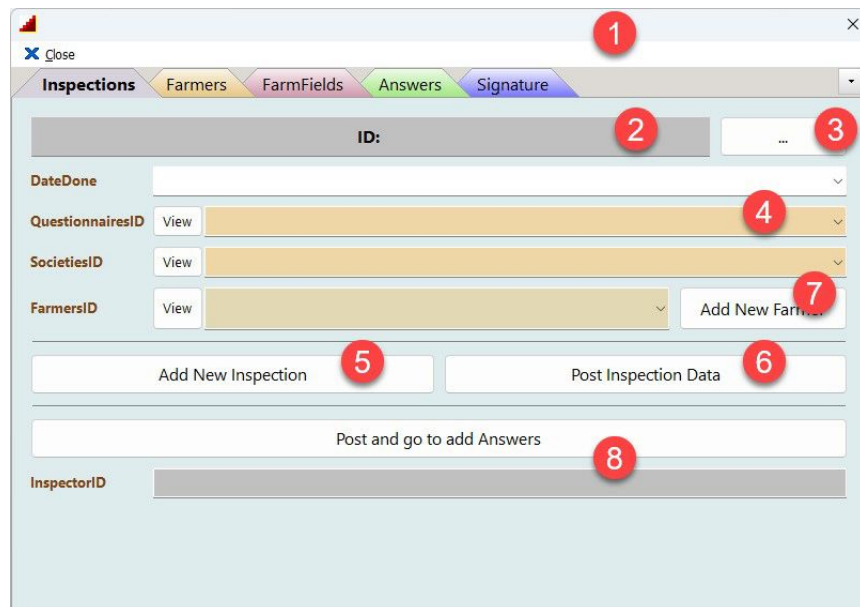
1
×
Close

Inspections Farmers FarmFields Answers Signature

ID: 2
... 3

DateDone
QuestionnairesID View 4
SocietiesID View
FarmersID View
Add New Farmer 7

Add New Inspection 5
Post Inspection Data 6

Post and go to add Answers
8
InspectorID